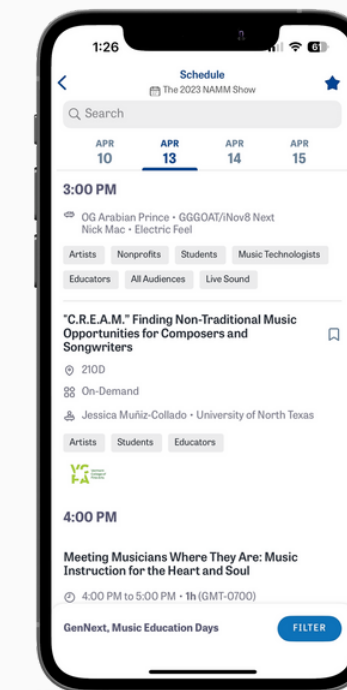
1:26

Schedule
The 2023 NAMM Show

Search

APR 10
APR 13
APR 14
APR 15

3:00 PM

OG Arabian Prince • GGGOAT/iNov8 Next Nick Mac • Electric Feel

Artists
Nonprofits
Students
Music Technologists
Educators
All Audiences
Live Sound

"C.R.E.A.M." Finding Non-Traditional Music Opportunities for Composers and Songwriters

210D
On-Demand
Jessica Muñiz-Collado • University of North Texas

Artists
Students
Educators

4:00 PM

Meeting Musicians Where They Are: Music Instruction for the Heart and Soul

4:00 PM to 5:00 PM • 1h (GMT-0700)

GenNext, Music Education Days
FILTER